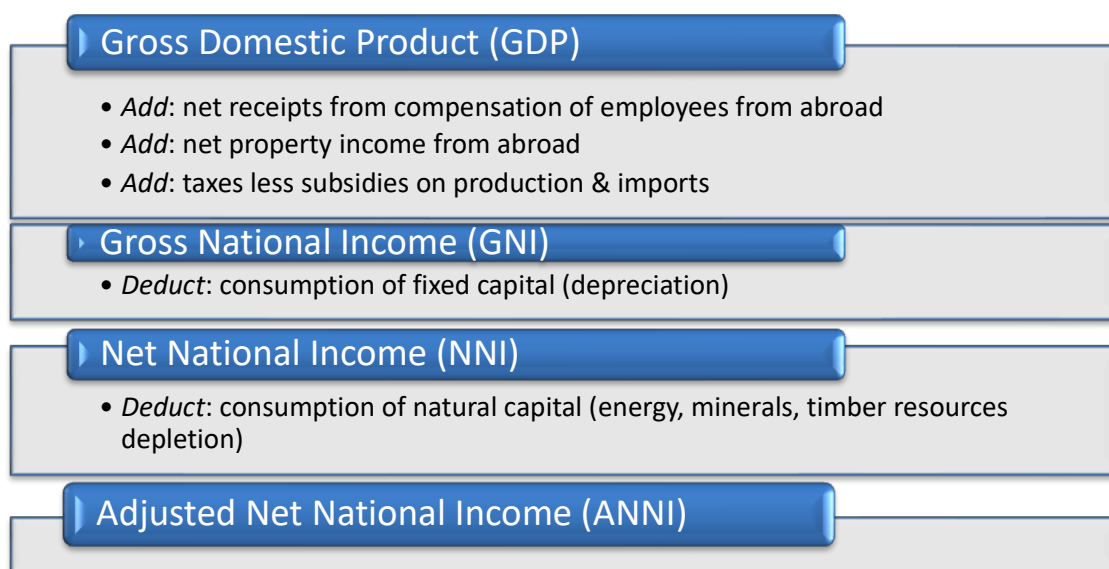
Gross Domestic Product (GDP)

• *Add*: net receipts from compensation of employees from abroad
• *Add*: net property income from abroad
• *Add*: taxes less subsidies on production & imports

Gross National Income (GNI)

• *Deduct*: consumption of fixed capital (depreciation)

Net National Income (NNI)

• *Deduct*: consumption of natural capital (energy, minerals, timber resources depletion)

Adjusted Net National Income (ANNI)